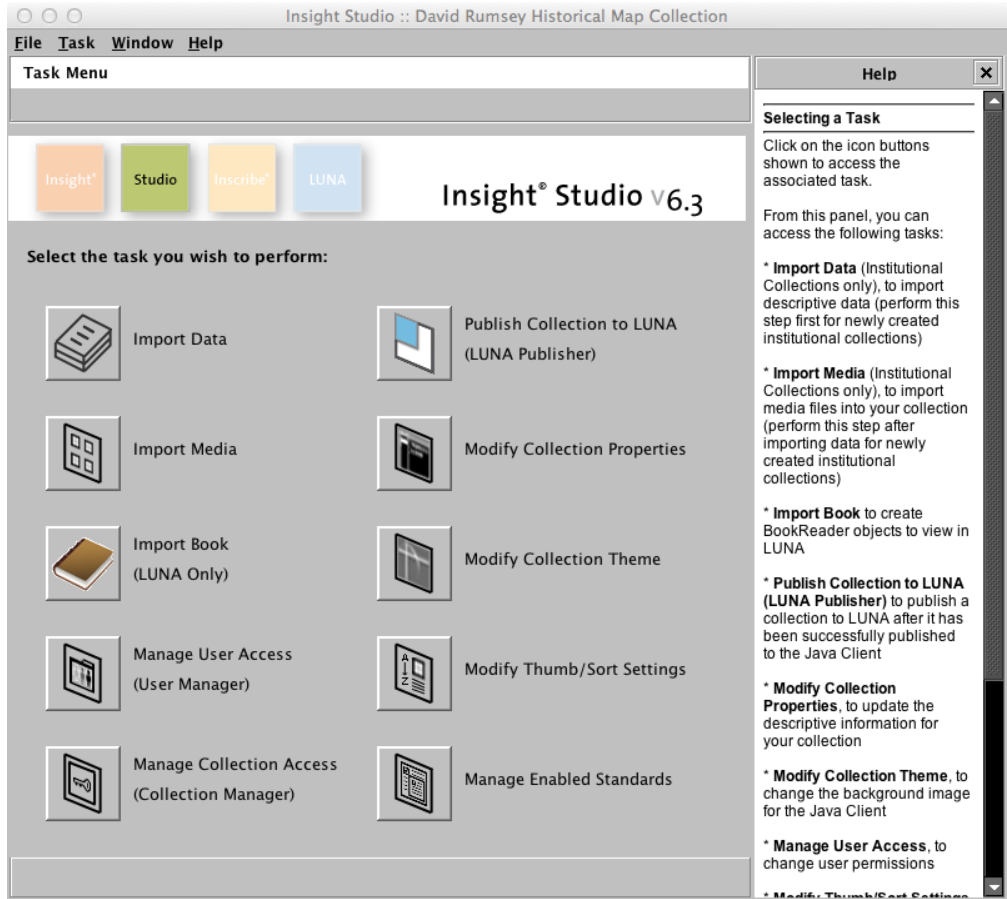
Insight Studio :: David Rumsey Historical Map Collection

File Task Window Help

Task Menu

Insight® Studio Inscribe® LUNA

Insight® Studio v6.3

Select the task you wish to perform:

Import Data

Publish Collection to LUNA (LUNA Publisher)

Import Media

Modify Collection Properties

Import Book (LUNA Only)

Modify Collection Theme

Manage User Access (User Manager)

Modify Thumb/Sort Settings

Manage Collection Access (Collection Manager)

Manage Enabled Standards

Help

Selecting a Task

Click on the icon buttons shown to access the associated task.

From this panel, you can access the following tasks:

* **Import Data** (Institutional Collections only), to import descriptive data (perform this step first for newly created institutional collections)

* **Import Media** (Institutional Collections only), to import media files into your collection (perform this step after importing data for newly created institutional collections)

* **Import Book** to create BookReader objects to view in LUNA

* **Publish Collection to LUNA (LUNA Publisher)** to publish a collection to LUNA after it has been successfully published to the Java Client

* **Modify Collection Properties**, to update the descriptive information for your collection

* **Modify Collection Theme**, to change the background image for the Java Client

* **Manage User Access**, to change user permissions

* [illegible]